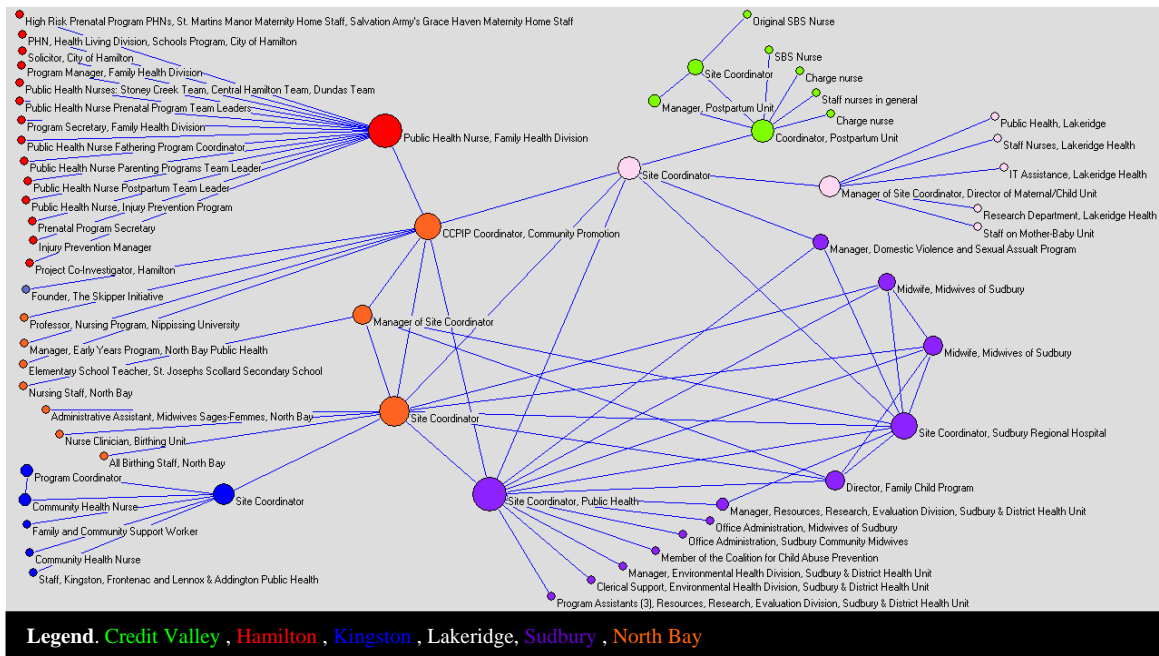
High Risk Prenatal Program PHNs, St. Martins Manor Maternity Home Staff, Salvation Army's Grace Haven Maternity Home Staff
PHN, Health Living Division, Schools Program, City of Hamilton
Solicitor, City of Hamilton
Program Manager, Family Health Division
Public Health Nurses: Stoney Creek Team, Central Hamilton Team, Dundas Team
Public Health Nurse Prenatal Program Team Leaders
Program Secretary, Family Health Division
Public Health Nurse Fathering Program Coordinator
Public Health Nurse Parenting Programs Team Leader
Public Health Nurse Postpartum Team Leader
Public Health Nurse, Injury Prevention Program
Prenatal Program Secretary
Injury Prevention Manager
Project Co-Investigator, Hamilton
Founder, The Skipper Initiative
Professor, Nursing Program, Nippissing University
Manager, Early Years Program, North Bay Public Health
Elementary School Teacher, St. Josephs Scollard Secondary School
Nursing Staff, North Bay
Administrative Assistant, Midwives Sages-Femmes, North Bay
Nurse Clinician, Birthing Unit
All Birthing Staff, North Bay
Program Coordinator
Community Health Nurse
Family and Community Support Worker
Community Health Nurse
Staff, Kingston, Frontenac and Lennox & Addington Public Health
Public Health Nurse, Family Health Division
CCPIP Coordinator, Community Promotion
Manager of Site Coordinator
Site Coordinator
Site Coordinator
Original SBS Nurse
SBS Nurse
Site Coordinator
Charge nurse
Staff nurses in general
Manager, Postpartum Unit
Charge nurse
Coordinator, Postpartum Unit
Site Coordinator
Public Health, Lakeridge
Staff Nurses, Lakeridge Health
IT Assistance, Lakeridge Health
Manager of Site Coordinator, Director of Maternal/Child Unit
Research Department, Lakeridge Health
Staff on Mother-Baby Unit
Manager, Domestic Violence and Sexual Assault Program
Midwife, Midwives of Sudbury
Midwife, Midwives of Sudbury
Site Coordinator, Sudbury Regional Hospital
Director, Family Child Program
Site Coordinator, Public Health
Manager, Resources, Research, Evaluation Division, Sudbury & District Health Unit
Office Administration, Midwives of Sudbury
Office Administration, Sudbury Community Midwives
Member of the Coalition for Child Abuse Prevention
Manager, Environmental Health Division, Sudbury & District Health Unit
Clerical Support, Environmental Health Division, Sudbury & District Health Unit
Program Assistants (3), Resources, Research, Evaluation Division, Sudbury & District Health Unit

Legend. Credit Valley , Hamilton , Kingston , Lakeridge, Sudbury , North Bay